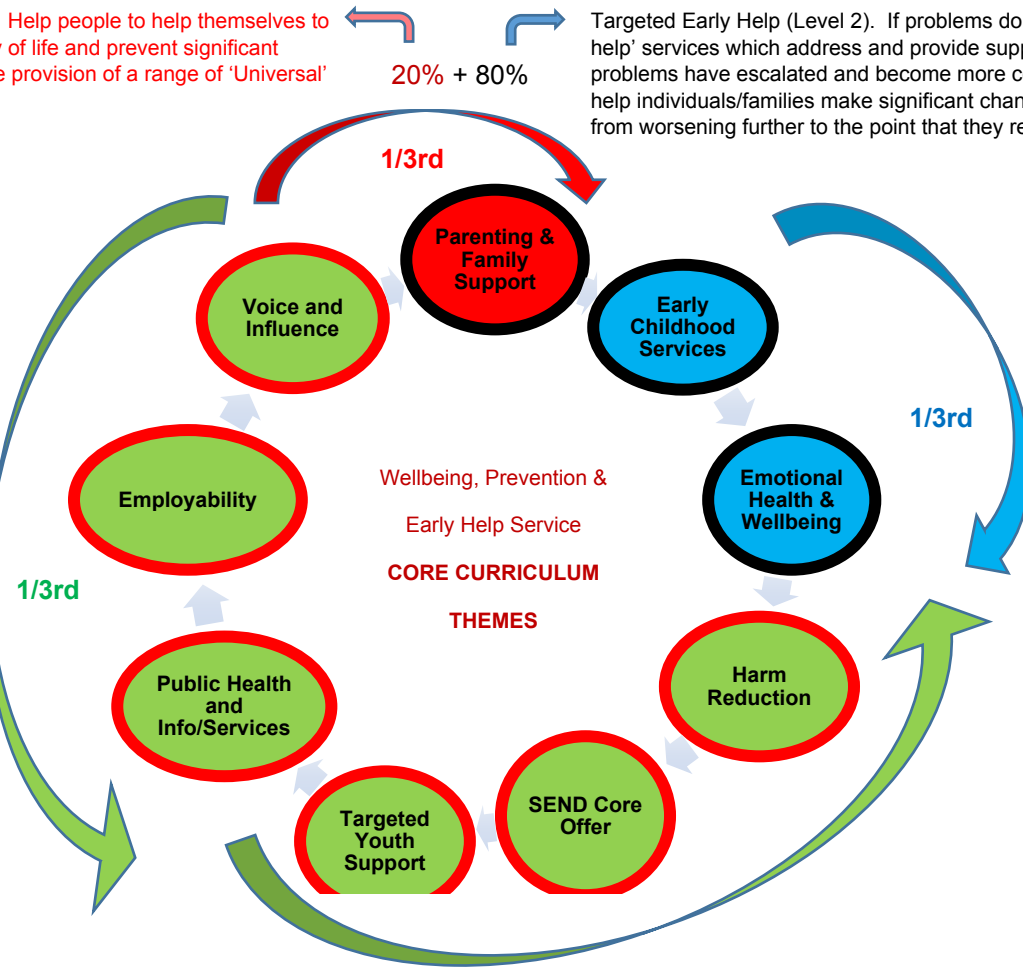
Help people to help themselves to
y of life and prevent significant
e provision of a range of 'Universal'

20% + 80%

Targeted Early Help (Level 2). If problems do
help' services which address and provide supp
problems have escalated and become more c
help individuals/families make significant chan
from worsening further to the point that they re

1/3rd

Parenting & Family Support

Early Childhood Services

1/3rd

Emotional Health & Wellbeing

Harm Reduction

SEND Core Offer

Targeted Youth Support

Public Health and Info/Services

1/3rd

Employability

Voice and Influence

Wellbeing, Prevention &

Early Help Service

CORE CURRICULUM

THEMES